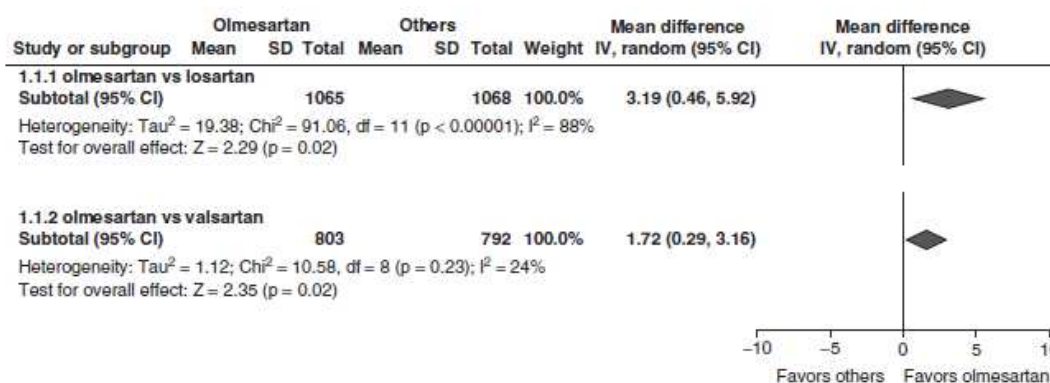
| Study or subgroup | Olmesartan Mean | Olmesartan SD | Olmesartan Total | Others Mean | Others SD | Others Total | Weight | Mean difference IV, random (95% CI) | Mean difference IV, random (95% CI) |
|---|---|---|---|---|---|---|---|---|---|
| **1.1.1 olmesartan vs losartan** | | | | | | | | | |
| **Subtotal (95% CI)** | | | 1065 | | | 1068 | 100.0% | 3.19 (0.46, 5.92) | |
| Heterogeneity: Tau$^2$ = 19.38; Chi$^2$ = 91.06, df = 11 (p < 0.00001); I$^2$ = 88% | | | | | | | | | |
| Test for overall effect: Z = 2.29 (p = 0.02) | | | | | | | | | |
| **1.1.2 olmesartan vs valsartan** | | | | | | | | | |
| **Subtotal (95% CI)** | | | 803 | | | 792 | 100.0% | 1.72 (0.29, 3.16) | |
| Heterogeneity: Tau$^2$ = 1.12; Chi$^2$ = 10.58, df = 8 (p = 0.23); I$^2$ = 24% | | | | | | | | | |
| Test for overall effect: Z = 2.35 (p = 0.02) | | | | | | | | | |

−10 −5 0 5 1
Favors others Favors olmesartan